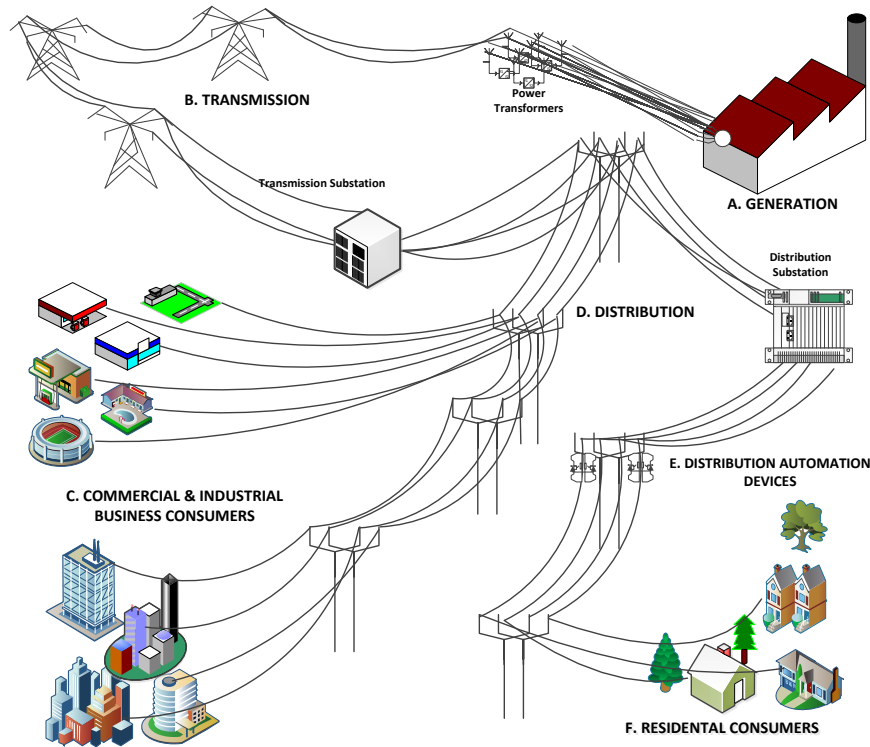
B. TRANSMISSION

Power Transformers

A. GENERATION

Transmission Substation

Distribution Substation

D. DISTRIBUTION

E. DISTRIBUTION AUTOMATION DEVICES

C. COMMERCIAL & INDUSTRIAL BUSINESS CONSUMERS

F. RESIDENTAL CONSUMERS